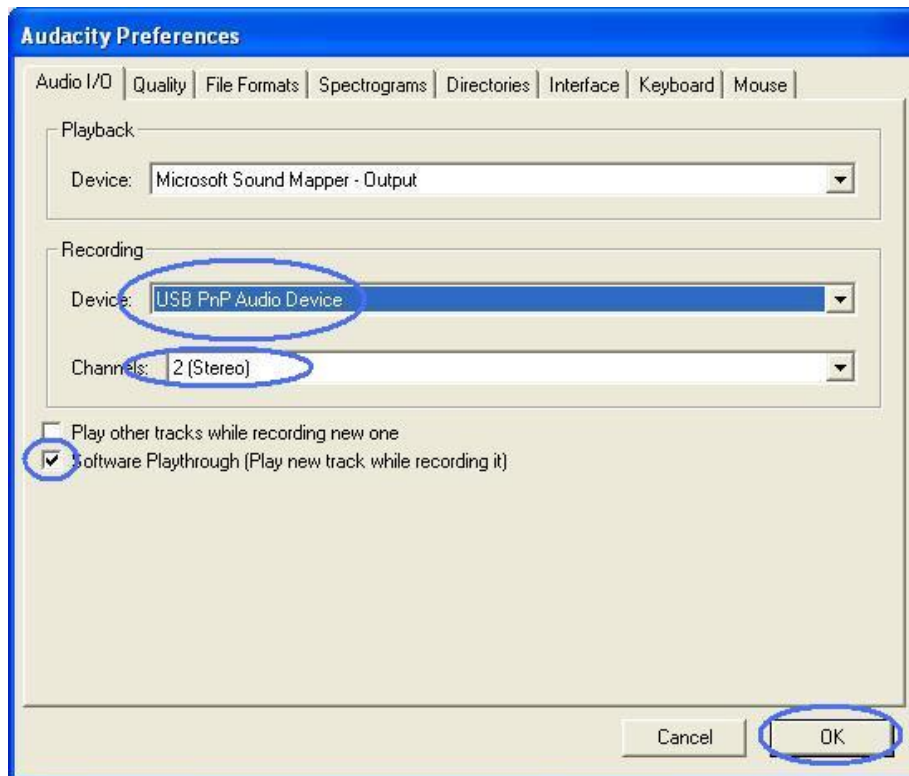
Audacity Preferences

Audio I/O | Quality | File Formats | Spectrograms | Directories | Interface | Keyboard | Mouse

Playback

Device: Microsoft Sound Mapper - Output

Recording

Device: USB PnP Audio Device

Channels: 2 (Stereo)

Play other tracks while recording new one

Software Playthrough (Play new track while recording it)

Cancel

OK